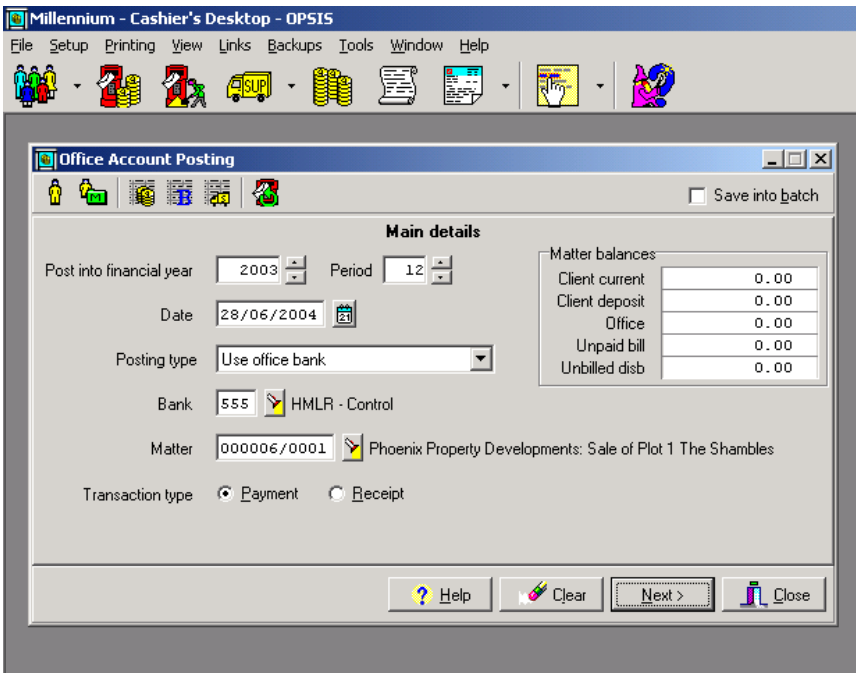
Millennium - Cashier's Desktop - OPSIS

File Setup Printing View Links Backups Tools Window Help

SUP

Office Account Posting

M

B

Save into batch

Main details

Post into financial year 2003 Period 12

Date 28/06/2004

Posting type Use office bank

Bank 555 HMLR - Control

Matter 000006/0001 Phoenix Property Developments: Sale of Plot 1 The Shambles

Transaction type Payment Receipt

Matter balances

| | |
|---|---|
| Client current | 0.00 |
| Client deposit | 0.00 |
| Office | 0.00 |
| Unpaid bill | 0.00 |
| Unbilled disb | 0.00 |

Help Clear Next > Close